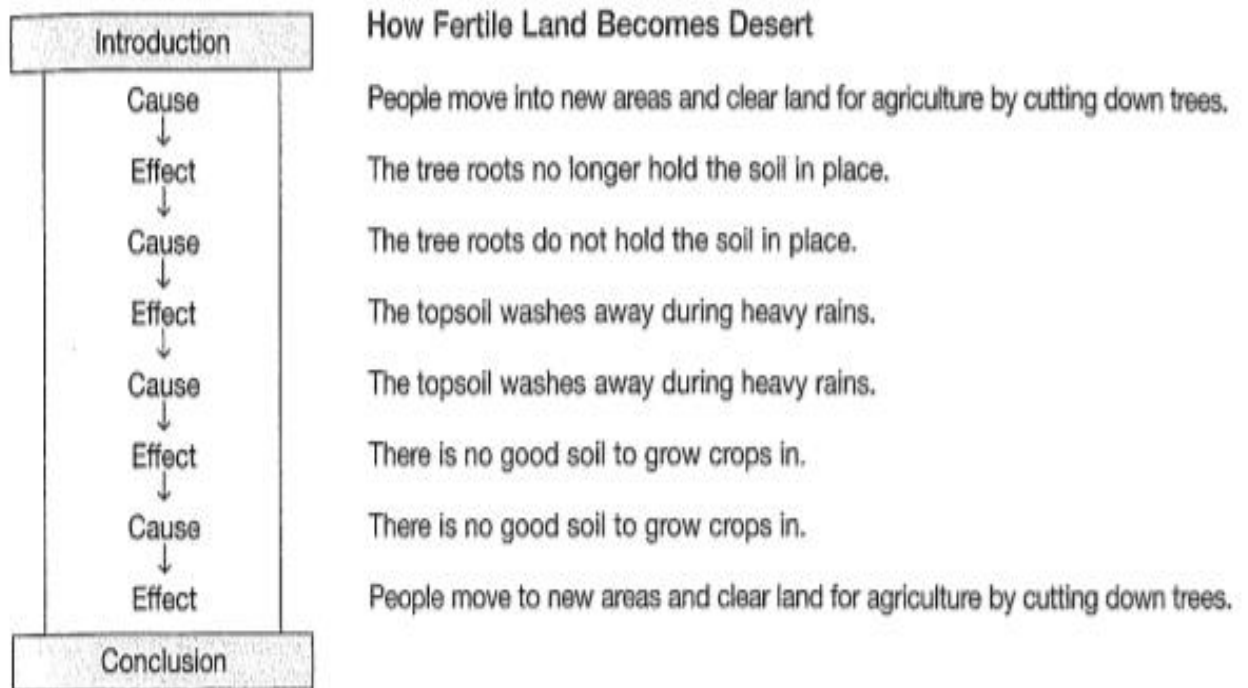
Introduction

Cause
↓
Effect
↓
Cause
↓
Effect
↓
Cause
↓
Effect
↓
Cause
↓
Effect

Conclusion

How Fertile Land Becomes Desert

People move into new areas and clear land for agriculture by cutting down trees.

The tree roots no longer hold the soil in place.

The tree roots do not hold the soil in place.

The topsoil washes away during heavy rains.

The topsoil washes away during heavy rains.

There is no good soil to grow crops in.

There is no good soil to grow crops in.

People move to new areas and clear land for agriculture by cutting down trees.